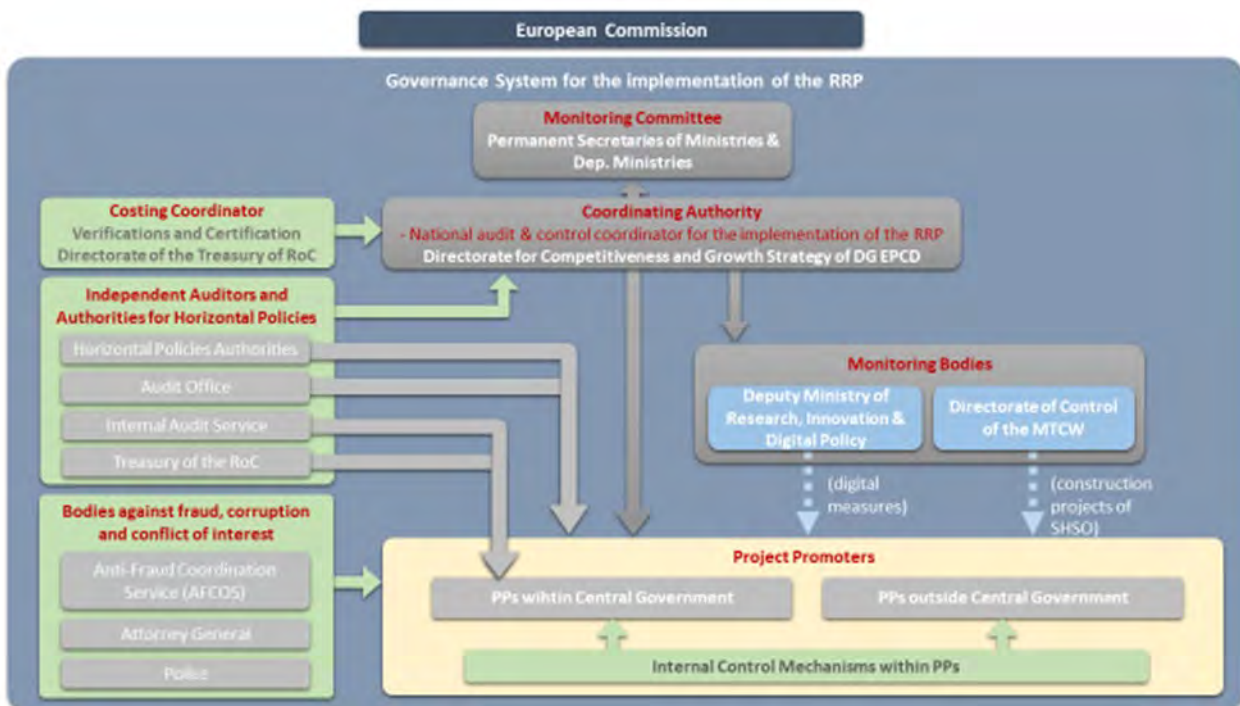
European Commission

Governance System for the implementation of the RRP

Monitoring Committee
Permanent Secretaries of Ministries & Dep. Ministries

Costing Coordinator
Verifications and Certification
Directorate of the Treasury of RoC

Coordinating Authority
- National audit & control coordinator for the implementation of the RRP
Directorate for Competitiveness and Growth Strategy of DG EPCD

Independent Auditors and Authorities for Horizontal Policies

Horizontal Policies Authorities

Audit Office

Internal Audit Service

Treasury of the RoC

Monitoring Bodies

Deputy Ministry of Research, Innovation & Digital Policy

Directorate of Control of the MTCW

(digital measures)

(construction projects of SHSO)

Bodies against fraud, corruption and conflict of interest

Anti-Fraud Coordination Service (AFCOS)

Attorney General

Police

Project Promoters

PPs wihtin Central Government

PPs outside Central Government

Internal Control Mechanisms within PPs